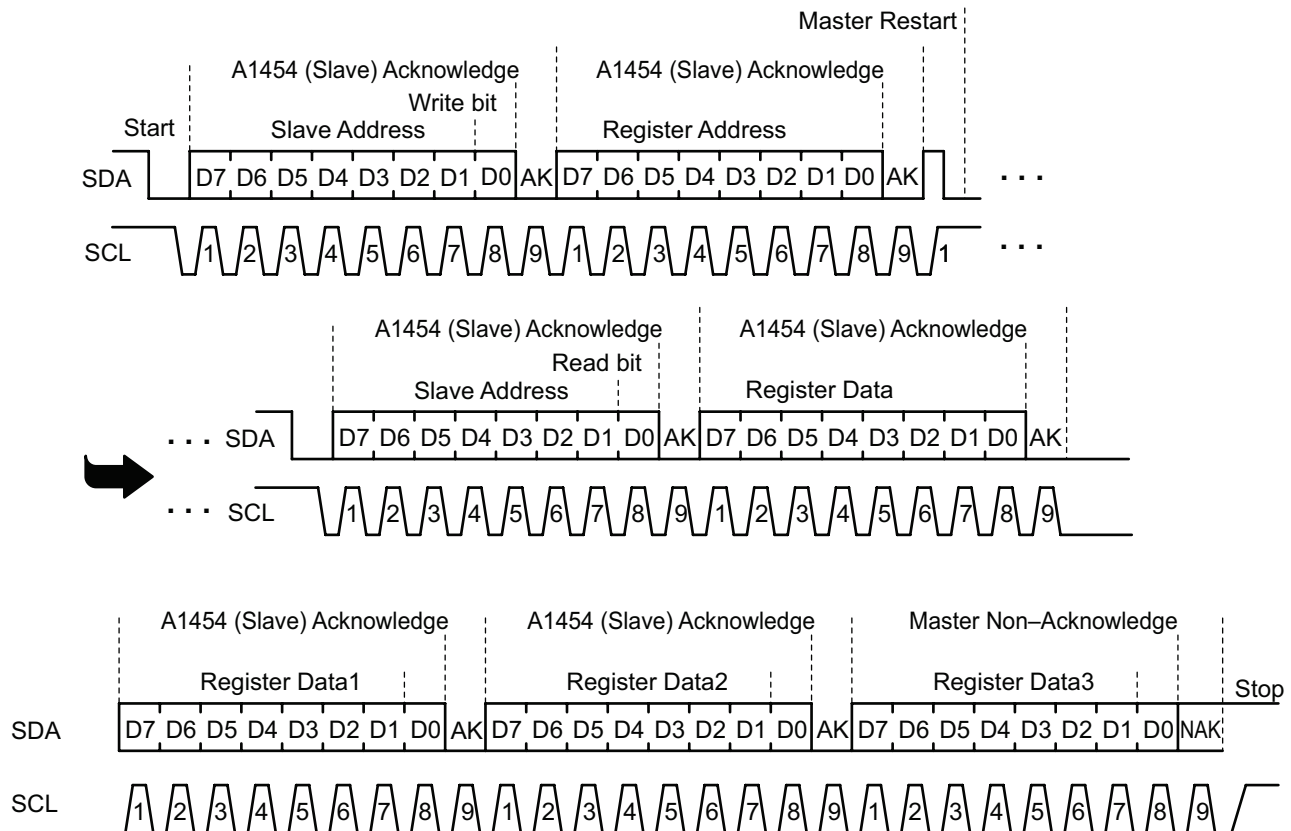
Master Restart

A1454 (Slave) Acknowledge
A1454 (Slave) Acknowledge

Write bit

Start
Slave Address
Register Address

SDA D7 D6 D5 D4 D3 D2 D1 D0 AK D7 D6 D5 D4 D3 D2 D1 D0 AK . . .

SCL 1 2 3 4 5 6 7 8 9 1 2 3 4 5 6 7 8 9 1 . . .

A1454 (Slave) Acknowledge
A1454 (Slave) Acknowledge

Read bit

Slave Address
Register Data

. . . SDA D7 D6 D5 D4 D3 D2 D1 D0 AK D7 D6 D5 D4 D3 D2 D1 D0 AK

. . . SCL 1 2 3 4 5 6 7 8 9 1 2 3 4 5 6 7 8 9

A1454 (Slave) Acknowledge
A1454 (Slave) Acknowledge
Master Non–Acknowledge

Register Data1
Register Data2
Register Data3
Stop

SDA D7 D6 D5 D4 D3 D2 D1 D0 AK D7 D6 D5 D4 D3 D2 D1 D0 AK D7 D6 D5 D4 D3 D2 D1 D0 NAK

SCL 1 2 3 4 5 6 7 8 9 1 2 3 4 5 6 7 8 9 1 2 3 4 5 6 7 8 9